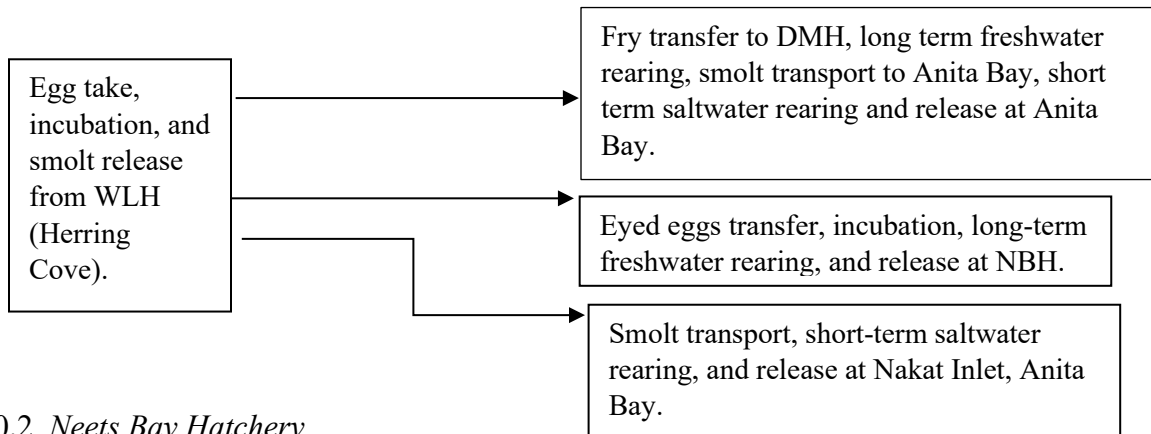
Egg take, incubation, and smolt release from WLH (Herring Cove).

Fry transfer to DMH, long term freshwater rearing, smolt transport to Anita Bay, short term saltwater rearing and release at Anita Bay.

Eyed eggs transfer, incubation, long-term freshwater rearing, and release at NBH.

Smolt transport, short-term saltwater rearing, and release at Nakat Inlet, Anita Bay.

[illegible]0.2 Neets Bay Hatchery